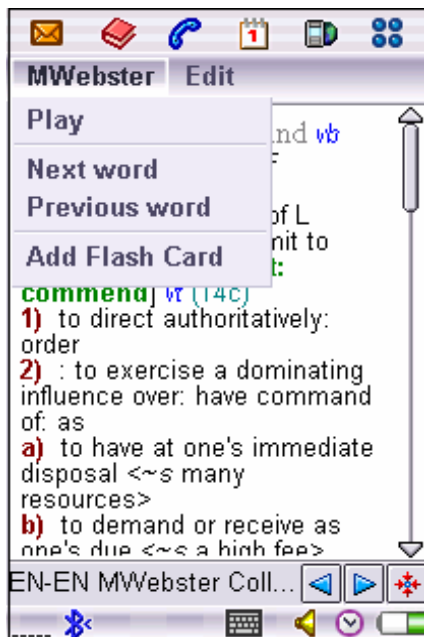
MWebster Edit

Play

Next word
Previous word

Add Flash Card

nd vb

of L
nit to
t:
commend] vt (14c)
1) to direct authoritatively: order
2) : to exercise a dominating influence over: have command of: as
a) to have at one's immediate disposal <~s many resources>
b) to demand or receive as one's due <~s a high fee>

EN-EN MWebster Coll...